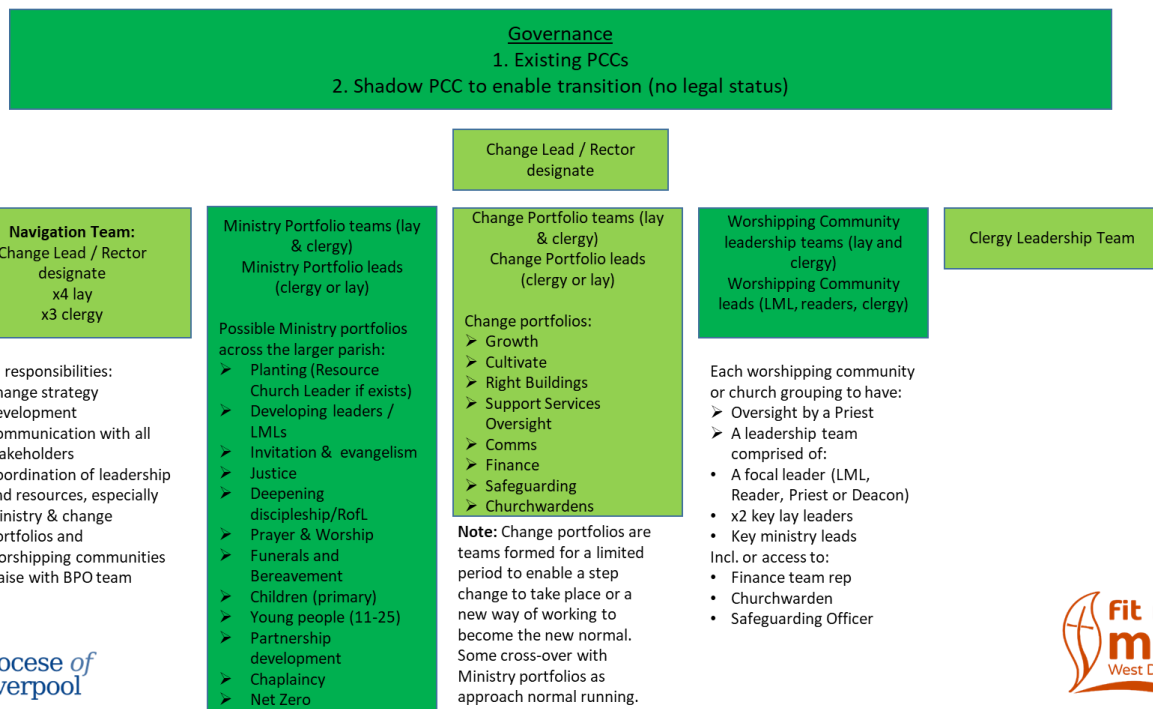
Governance
1. Existing PCCs
2. Shadow PCC to enable transition (no legal status)

Change Lead / Rector designate

Navigation Team:
Change Lead / Rector designate
x4 lay
x3 clergy

responsibilities:
hange strategy
evelopment
ommunication with all
akeholders
oordination of leadership
nd resources, especially
inistry & change
ortfolios and
orshipping communities
aise with BPO team

Ministry Portfolio teams (lay & clergy)
Ministry Portfolio leads (clergy or lay)

Possible Ministry portfolios across the larger parish:
➢ Planting (Resource Church Leader if exists)
➢ Developing leaders / LMLs
➢ Invitation & evangelism
➢ Justice
➢ Deepening discipleship/RofL
➢ Prayer & Worship
➢ Funerals and Bereavement
➢ Children (primary)
➢ Young people (11-25)
➢ Partnership development
➢ Chaplaincy
➢ Net Zero

Change Portfolio teams (lay & clergy)
Change Portfolio leads (clergy or lay)

Change portfolios:
➢ Growth
➢ Cultivate
➢ Right Buildings
➢ Support Services Oversight
➢ Comms
➢ Finance
➢ Safeguarding
➢ Churchwardens

Note: Change portfolios are teams formed for a limited period to enable a step change to take place or a new way of working to become the new normal. Some cross-over with Ministry portfolios as approach normal running.

Worshipping Community leadership teams (lay and clergy)
Worshipping Community leads (LML, readers, clergy)

Each worshipping community or church grouping to have:
➢ Oversight by a Priest
➢ A leadership team comprised of:
• A focal leader (LML, Reader, Priest or Deacon)
• x2 key lay leaders
• Key ministry leads
Incl. or access to:
• Finance team rep
• Churchwarden
• Safeguarding Officer

Clergy Leadership Team

iocese of
verpool

Fit
m
West D